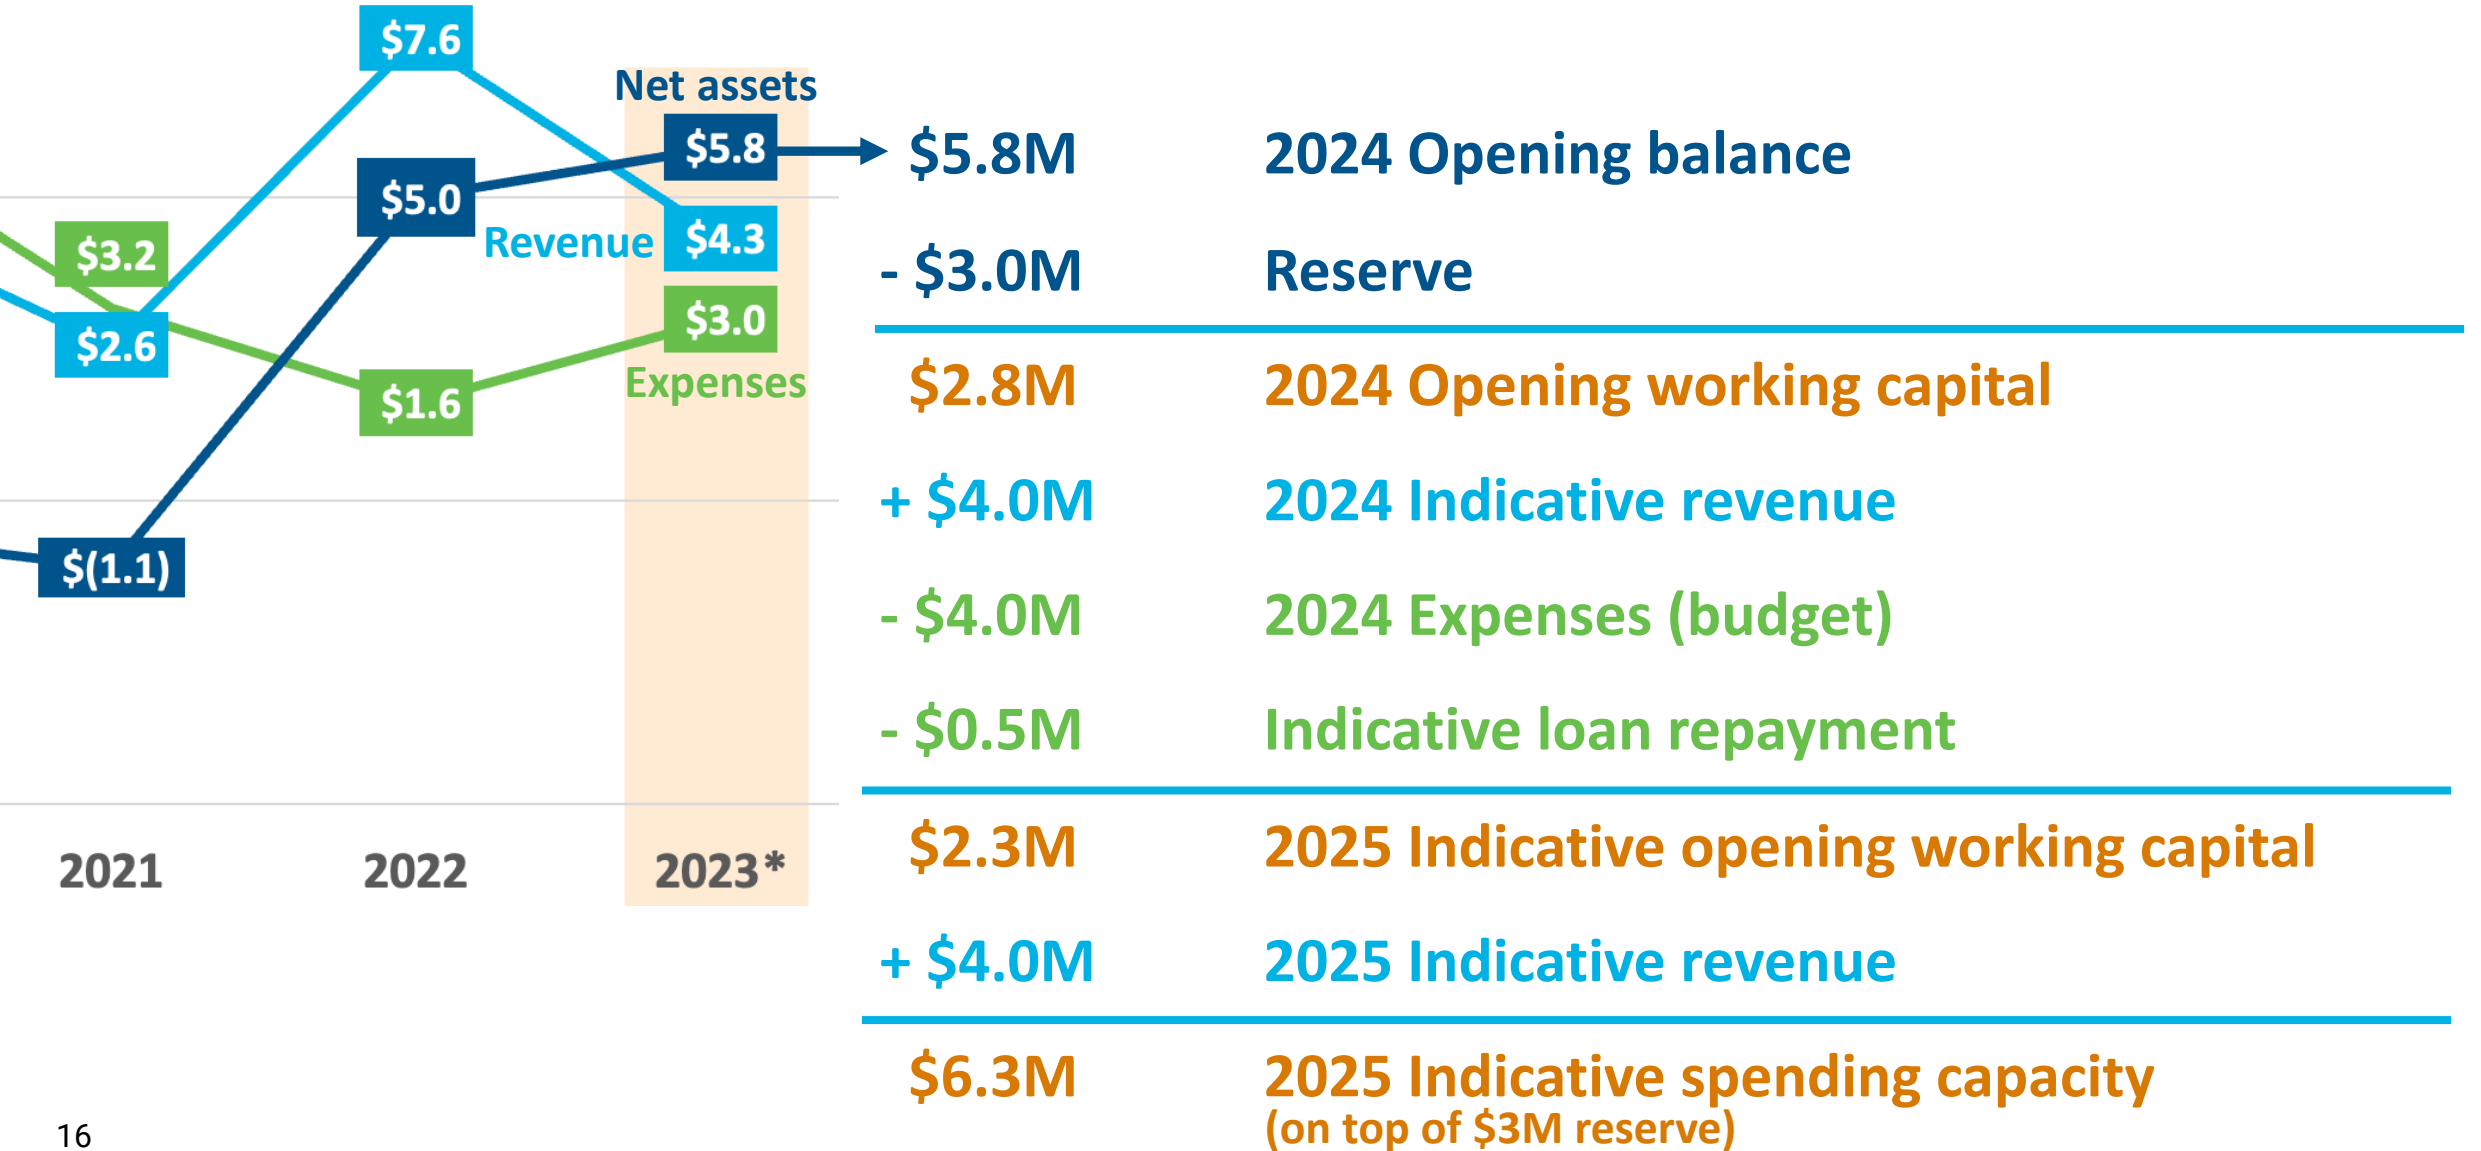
$7.6

Net assets

$5.8

$5.0

$3.2

Revenue

$4.3

$2.6

$3.0

$1.6

Expenses

$(1.1)

2021

2022

2023*

| | |
|---|---|
| $5.8M | 2024 Opening balance |
| - $3.0M | Reserve |
| $2.8M | 2024 Opening working capital |
| + $4.0M | 2024 Indicative revenue |
| - $4.0M | 2024 Expenses (budget) |
| - $0.5M | Indicative loan repayment |
| $2.3M | 2025 Indicative opening working capital |
| + $4.0M | 2025 Indicative revenue |
| $6.3M | 2025 Indicative spending capacity (on top of $3M reserve) |

16